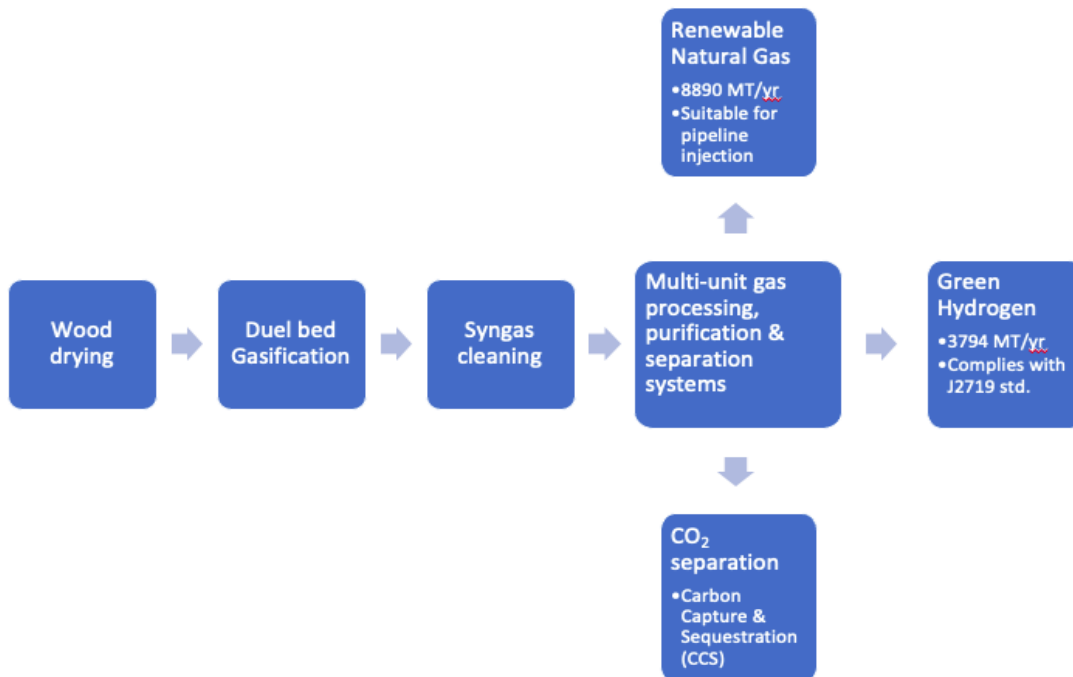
Renewable Natural Gas
•8890 MT/yr
•Suitable for pipeline injection

Wood drying

Duel bed Gasification

Syngas cleaning

Multi-unit gas processing, purification & separation systems

Green Hydrogen
•3794 MT/yr
•Complies with J2719 std.

$CO_2$ separation
•Carbon Capture & Sequestration (CCS)